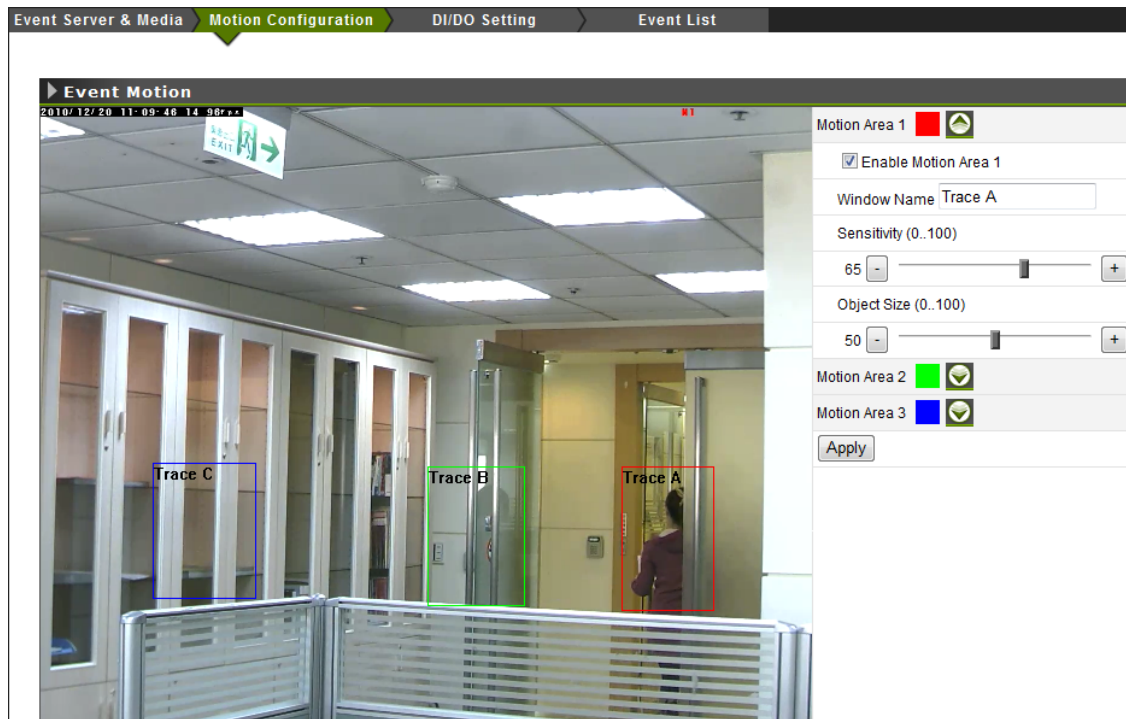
Event Server & Media | Motion Configuration | DI/DO Setting | Event List

Event Motion

2010/12/20 11:09:46 14 96fps

EXIT

Trace C

Trace B

Trace A

Motion Area 1

Enable Motion Area 1

Window Name Trace A

Sensitivity (0..100)

65 - +

Object Size (0..100)

50 - +

Motion Area 2

Motion Area 3

Apply